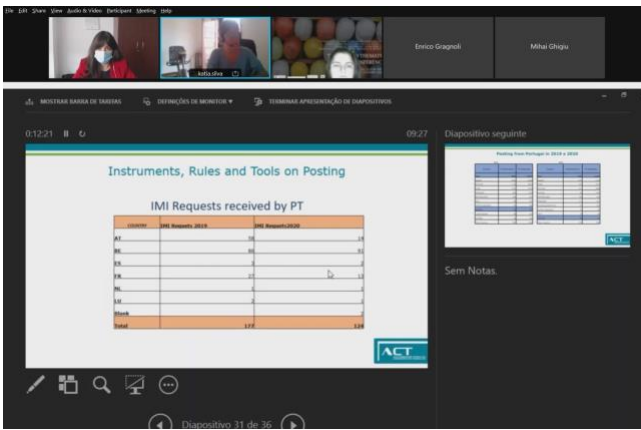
File Edit Share View Audio & Video Participant Meeting Help

katia.silva

Enrico Gragnoli

Mihai Ghigiu

MOSTRAR BARRA DE TAREFAS

DEFINIÇÕES DE MONITOR ▾

TERMINAR APRESENTAÇÃO DE DIAPOSITIVOS

0:12:21

09:27

Diapositivo seguinte

Instruments, Rules and Tools on Posting

IMI Requests received by PT

| COUNTRY | IMI Requests 2019 | IMI Requests 2020 |
|---|---|---|
| AT | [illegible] | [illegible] |
| BE | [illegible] | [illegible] |
| ES | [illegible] | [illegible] |
| FR | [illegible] | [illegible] |
| NL | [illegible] | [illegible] |
| LU | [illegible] | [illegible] |
| Slovk | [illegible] | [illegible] |
| Total | 177 | 124 |

ACT

Posting from Portugal in 2019 e 2020

ACT

Sem Notas.

Diapositivo 31 de 36